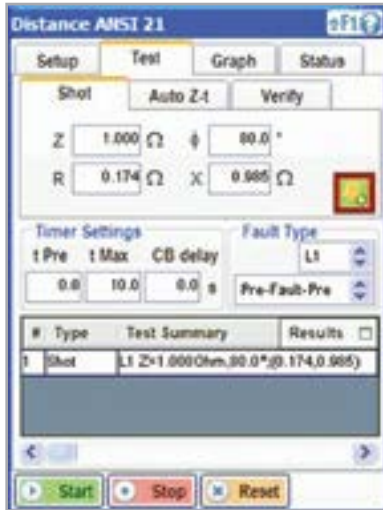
Distance ANSI 21

F1

Setup | Test | Graph | Status

Shot | Auto Z-t | Verify

Z 1.000 Ω ϕ 80.0 °

R 0.174 Ω X 0.985 Ω

Timer Settings

t Pre t Max CB delay

0.0 10.0 0.0 s

Fault Type

L1

Pre-Fault-Pre

| # | Type | Test Summary | Results |
|---|---|---|---|
| 1 | Shot | L1 Z=1.000Ohm,80.0°(0.174,0.985) | |

Start Stop Reset